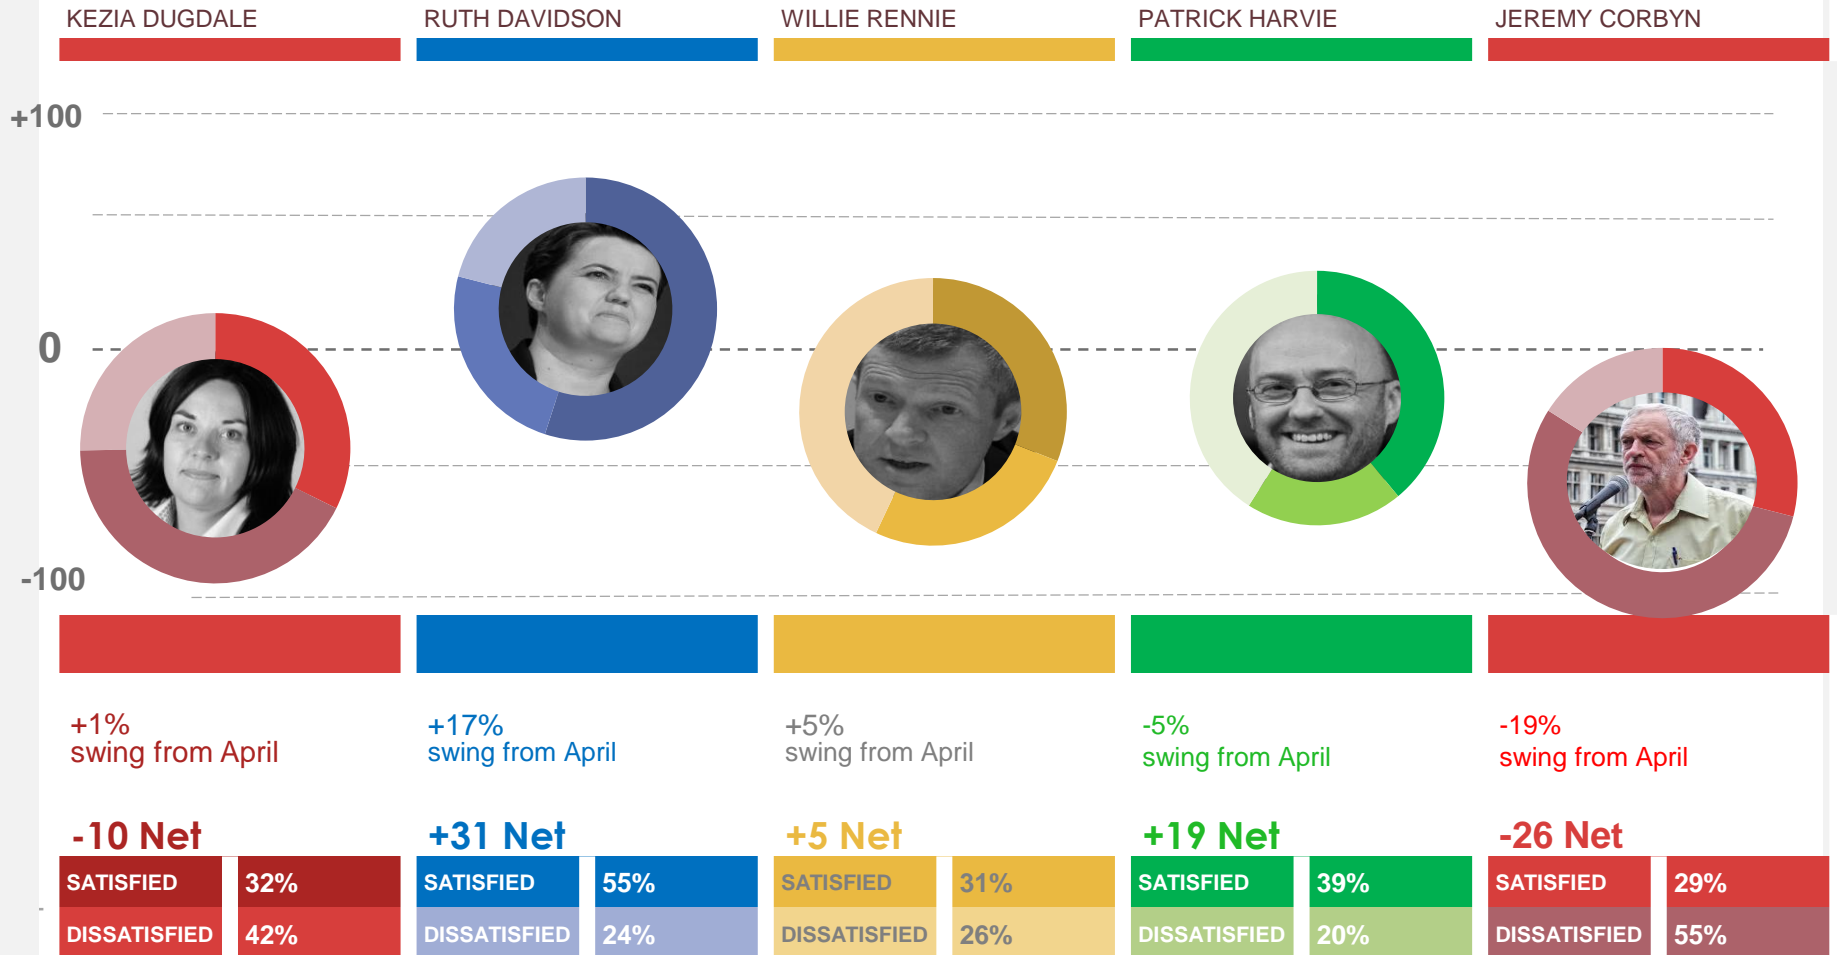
KEZIA DUGDALE

RUTH DAVIDSON

WILLIE RENNIE

PATRICK HARVIE

JEREMY CORBYN

+100

0

-100

+1%
swing from April

+17%
swing from April

+5%
swing from April

-5%
swing from April

-19%
swing from April

-10 Net

| SATISFIED | 32% |
|---|---|
| DISSATISFIED | 42% |

+31 Net

| SATISFIED | 55% |
|---|---|
| DISSATISFIED | 24% |

+5 Net

| SATISFIED | 31% |
|---|---|
| DISSATISFIED | 26% |

+19 Net

| SATISFIED | 39% |
|---|---|
| DISSATISFIED | 20% |

-26 Net

| SATISFIED | 29% |
|---|---|
| DISSATISFIED | 55% |